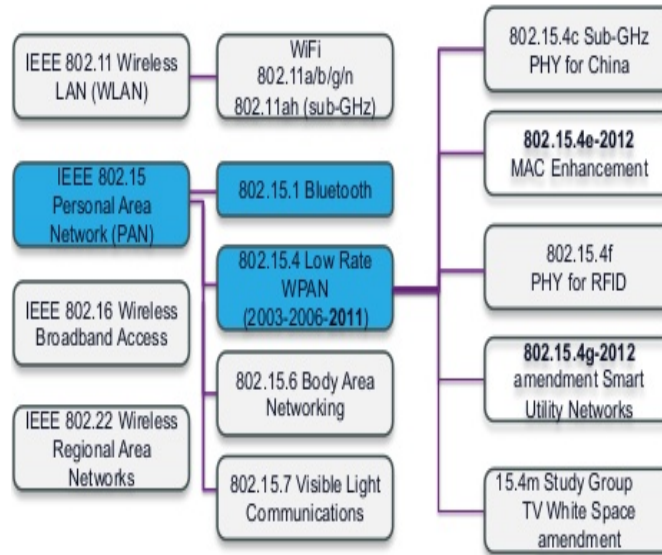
IEEE 802.11 Wireless LAN (WLAN)

WiFi
802.11a/b/g/n
802.11ah (sub-GHz)

IEEE 802.15 Personal Area Network (PAN)

802.15.1 Bluetooth

802.15.4 Low Rate WPAN (2003-2006-**2011**)

IEEE 802.16 Wireless Broadband Access

802.15.6 Body Area Networking

IEEE 802.22 Wireless Regional Area Networks

802.15.7 Visible Light Communications

802.15.4c Sub-GHz PHY for China

**802.15.4e-2012**
MAC Enhancement

802.15.4f
PHY for RFID

**802.15.4g-2012**
amendment Smart Utility Networks

15.4m Study Group TV White Space amendment